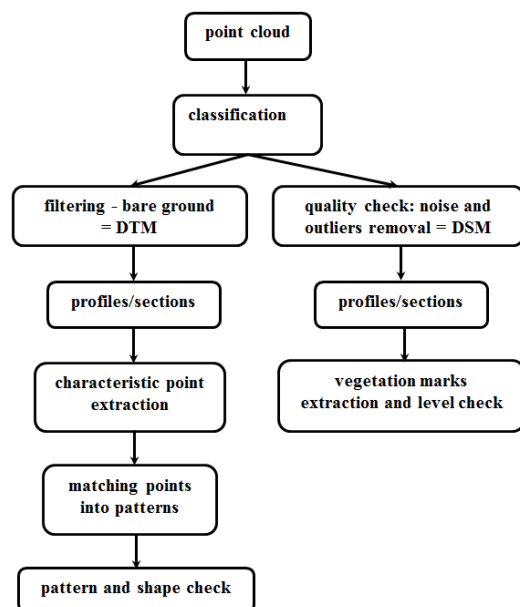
point cloud

classification

filtering - bare ground = DTM

profiles/sections

characteristic point extraction

matching points into patterns

pattern and shape check

quality check: noise and outliers removal = DSM

profiles/sections

vegetation marks extraction and level check